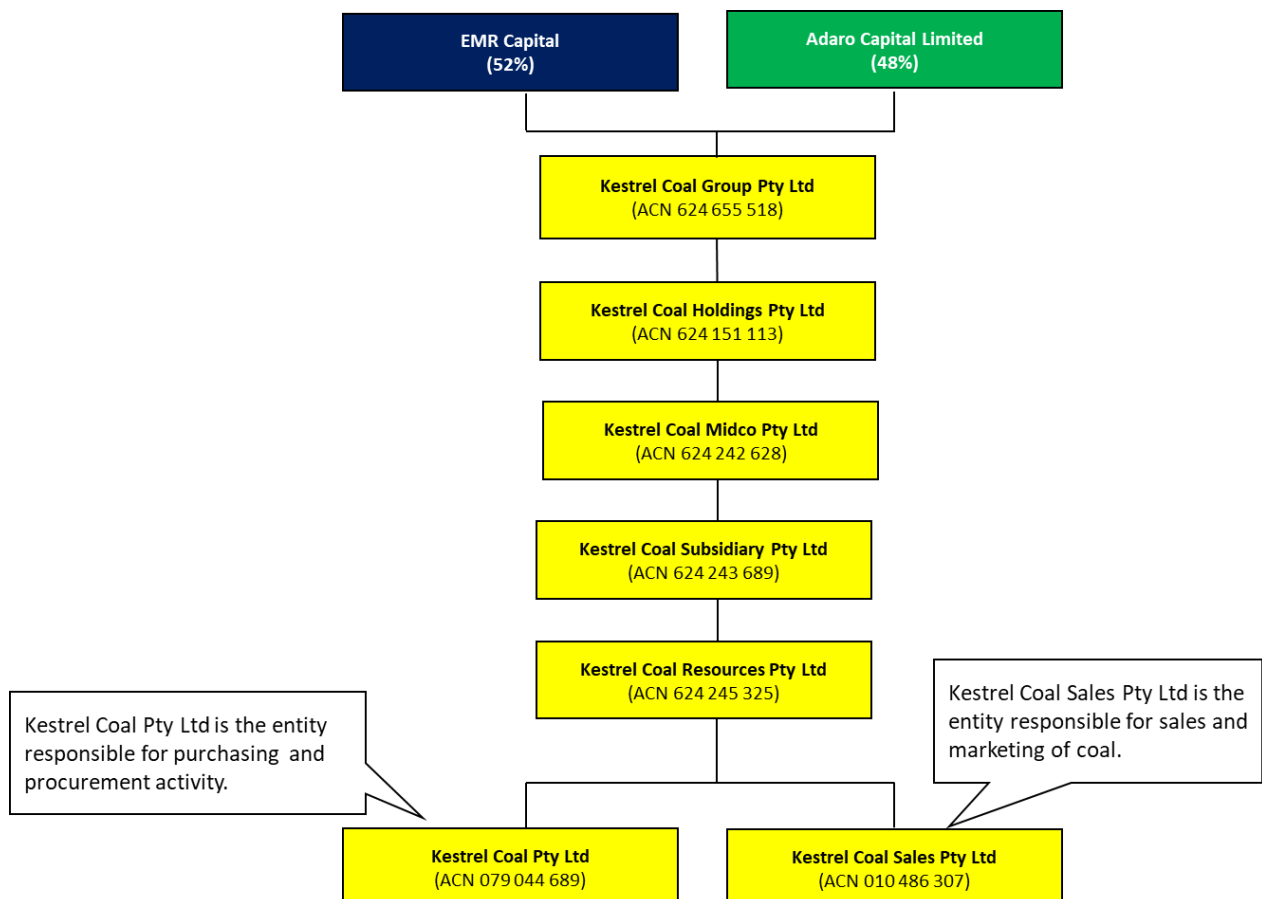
EMR Capital
(52%)

Adaro Capital Limited
(48%)

Kestrel Coal Group Pty Ltd
(ACN 624 655 518)

Kestrel Coal Holdings Pty Ltd
(ACN 624 151 113)

Kestrel Coal Midco Pty Ltd
(ACN 624 242 628)

Kestrel Coal Subsidiary Pty Ltd
(ACN 624 243 689)

Kestrel Coal Resources Pty Ltd
(ACN 624 245 325)

Kestrel Coal Pty Ltd is the entity responsible for purchasing and procurement activity.

Kestrel Coal Sales Pty Ltd is the entity responsible for sales and marketing of coal.

Kestrel Coal Pty Ltd
(ACN 079 044 689)

Kestrel Coal Sales Pty Ltd
(ACN 010 486 307)